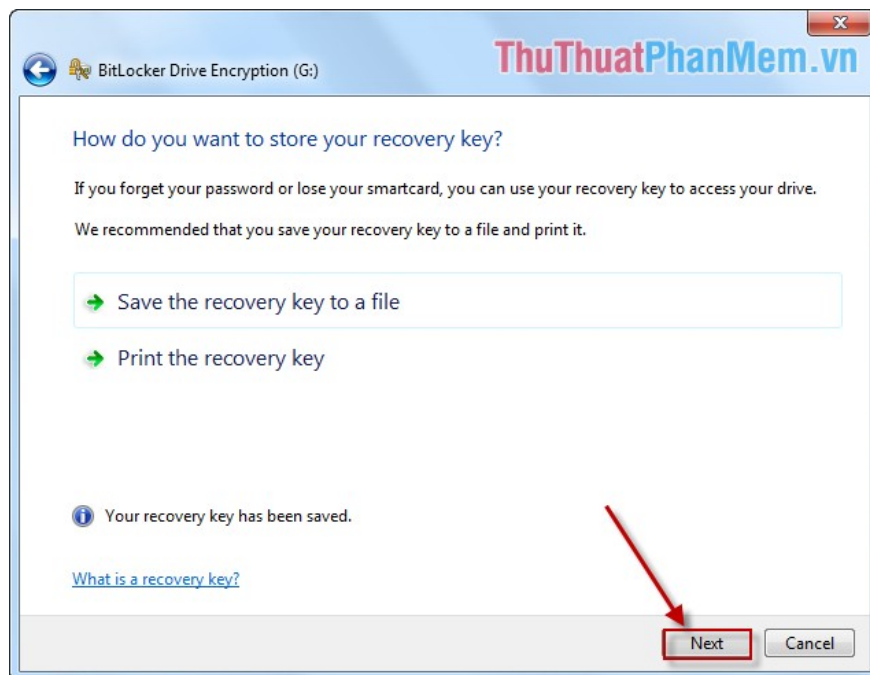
BitLocker Drive Encryption (G:)

ThuThuatPhanMem.vn

How do you want to store your recovery key?

If you forget your password or lose your smartcard, you can use your recovery key to access your drive.

We recommended that you save your recovery key to a file and print it.

Save the recovery key to a file

Print the recovery key

Your recovery key has been saved.

What is a recovery key?

Next

Cancel